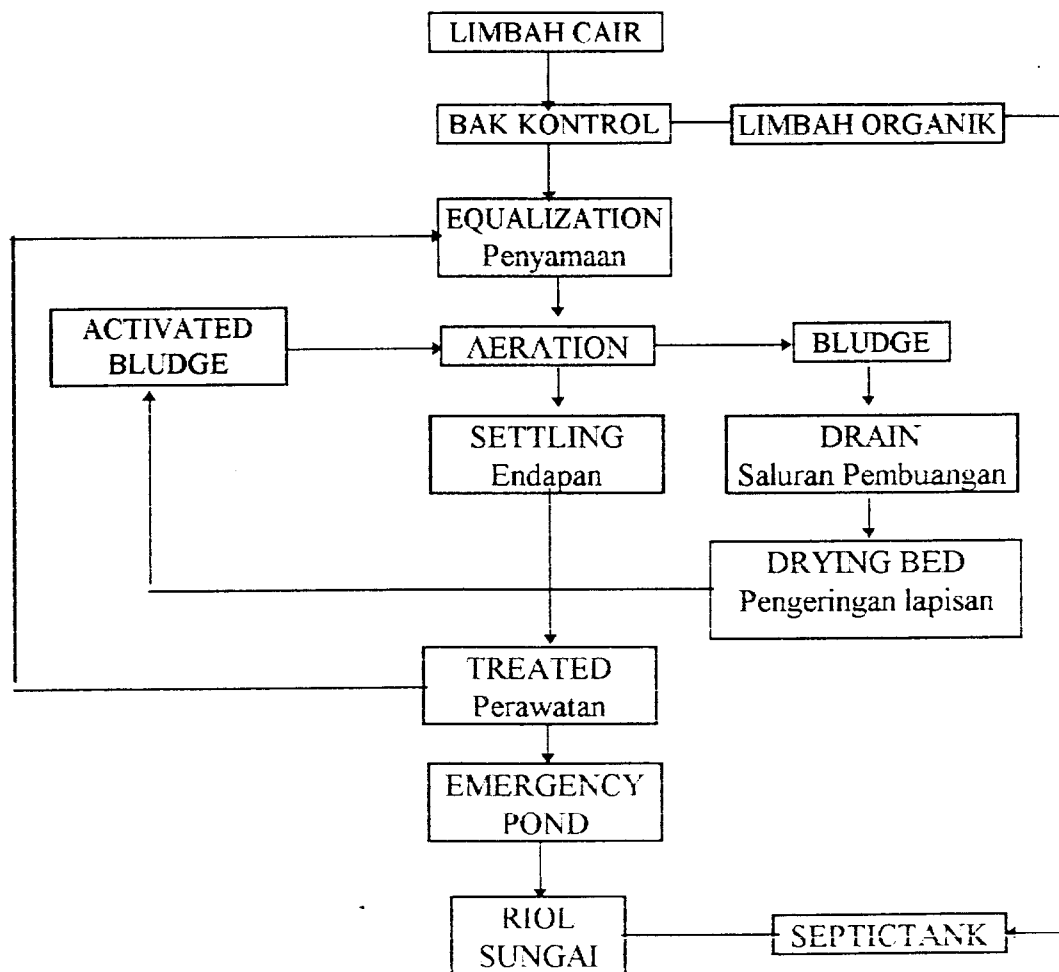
LIMBAH CAIR

BAK KONTROL

LIMBAH ORGANIK

EQUALIZATION
Penyamaan

ACTIVATED BLUDGE

AERATION

BLUDGE

SETTLING
Endapan

DRAIN
Saluran Pembuangan

DRYING BED
Pengeringan lapisan

TREATED
Perawatan

EMERGENCY POND

RIOL SUNGAI

SEPTICTANK